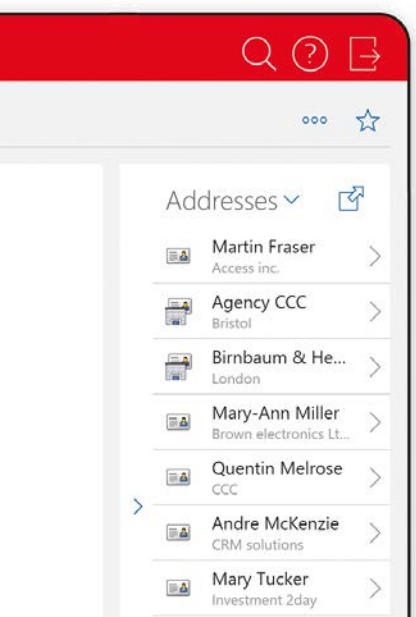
Addresses

Martin Fraser
Access inc.

Agency CCC
Bristol

Birnbaum & He...
London

Mary-Ann Miller
Brown electronics Lt...

Quentin Melrose
CCC

Andre McKenzie
CRM solutions

Mary Tucker
Investment 2day